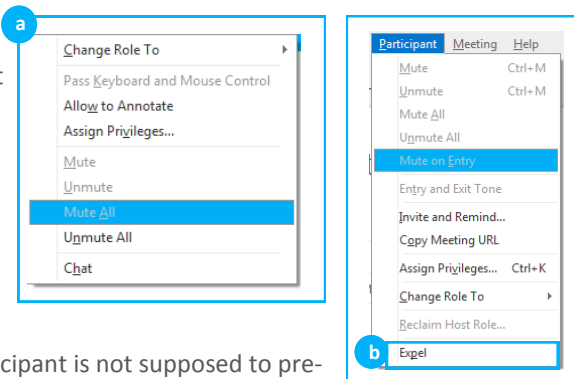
a

Change Role To

Pass Keyboard and Mouse Control

Allow to Annotate

Assign Privileges...

Mute

Unmute

Mute All

Unmute All

Chat

t

Participant Meeting Help

Mute Ctrl+M

Unmute Ctrl+M

Mute All

Unmute All

Mute on Entry

Entry and Exit Tone

Invite and Remind...

Copy Meeting URL

Assign Privileges... Ctrl+K

Change Role To

Reclaim Host Role...

b

Expel

cipant is not supposed to pre-